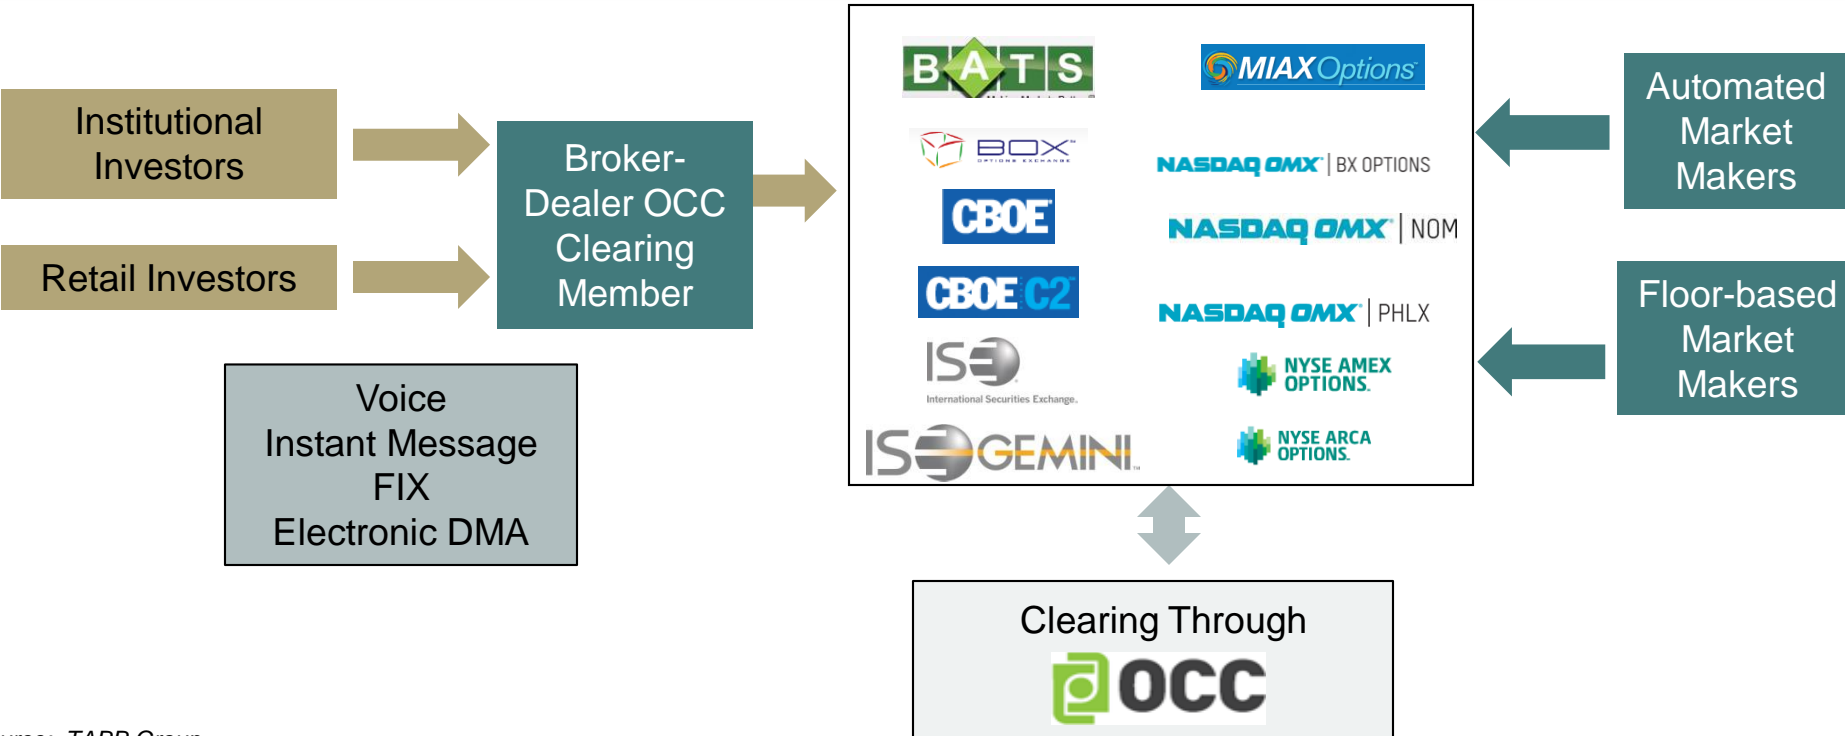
Institutional Investors

Retail Investors

Broker-Dealer OCC Clearing Member

Voice
Instant Message
FIX
Electronic DMA

BATS

MIAX Options

BOX

NASDAQ OMX | BX OPTIONS

CBOE

NASDAQ OMX | NOM

CBOE C2

NASDAQ OMX | PHLX

ISE
International Securities Exchange

NYSE AMEX OPTIONS

ISE GEMINI

NYSE ARCA OPTIONS

Automated Market Makers

Floor-based Market Makers

Clearing Through
OCC

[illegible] TABB Group